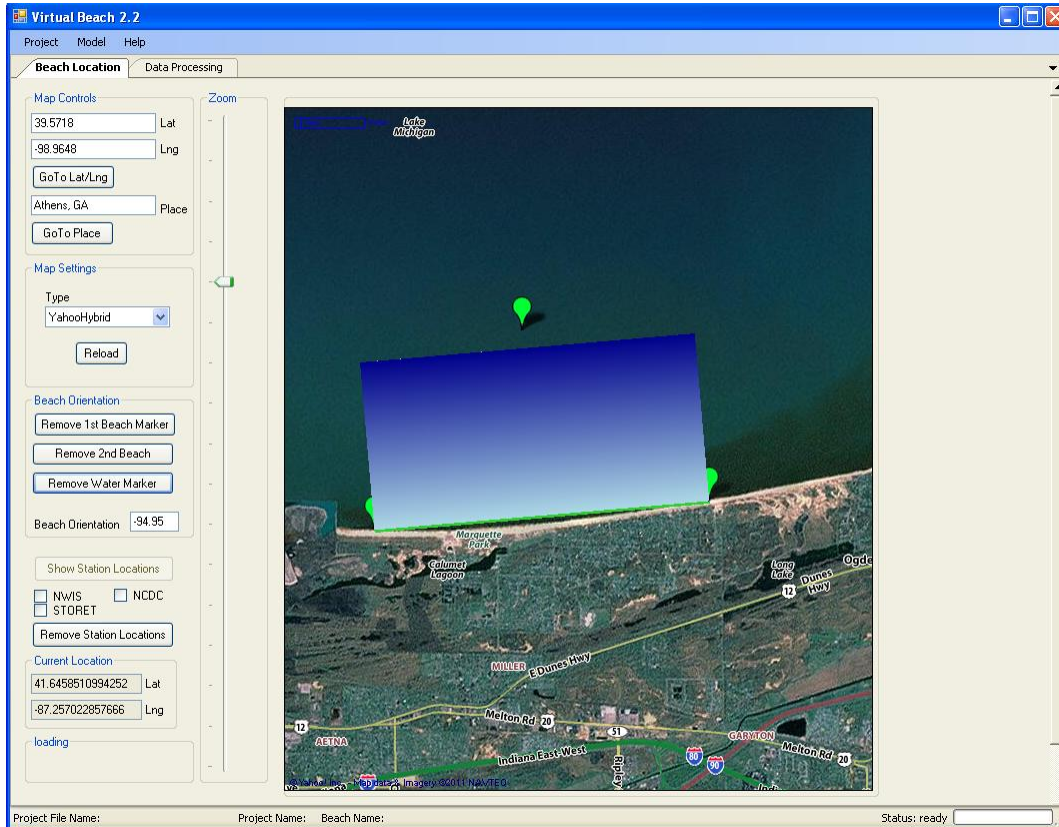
Virtual Beach 2.2

Project Model Help

Beach Location Data Processing

Map Controls

39.5718 Lat

-98.9648 Lng

GoTo Lat/Lng

Athens, GA Place

GoTo Place

Map Settings

Type

YahooHybrid

Reload

Beach Orientation

Remove 1st Beach Marker

Remove 2nd Beach

Remove Water Marker

Beach Orientation -94.95

Show Station Locations

NWIS NCDC

STORET

Remove Station Locations

Current Location

41.6458510994252 Lat

-87.257022857666 Lng

loading

Zoom

Lake Michigan

Marquette Park

Calumet Lagoon

Long Lake

Dunes Hwy

12

Ogde

MILLER

E Dunes Hwy

Melton Rd 20

12

51

AETNA

Indiana East-West

Ripley

80

90

GARYTON

Melton Rd 20

©Yahoo! Inc - Map data & Imagery ©2011 NAVTEQ

Project File Name: Project Name: Beach Name: Status: ready